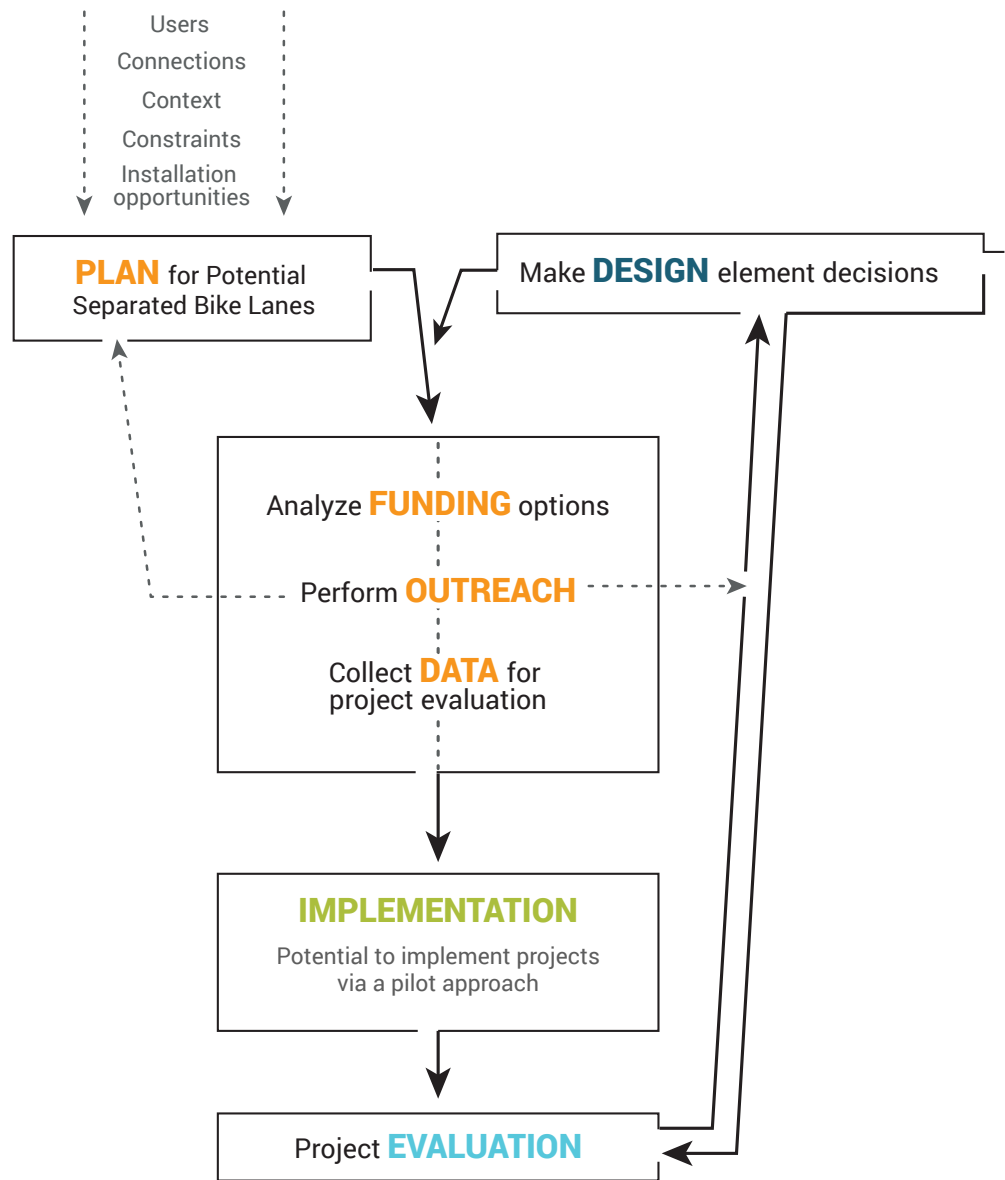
Users

Connections

Context

Constraints

Installation opportunities

PLAN for Potential Separated Bike Lanes

Make DESIGN element decisions

Analyze FUNDING options

Perform OUTREACH

Collect DATA for project evaluation

IMPLEMENTATION

Potential to implement projects via a pilot approach

Project EVALUATION